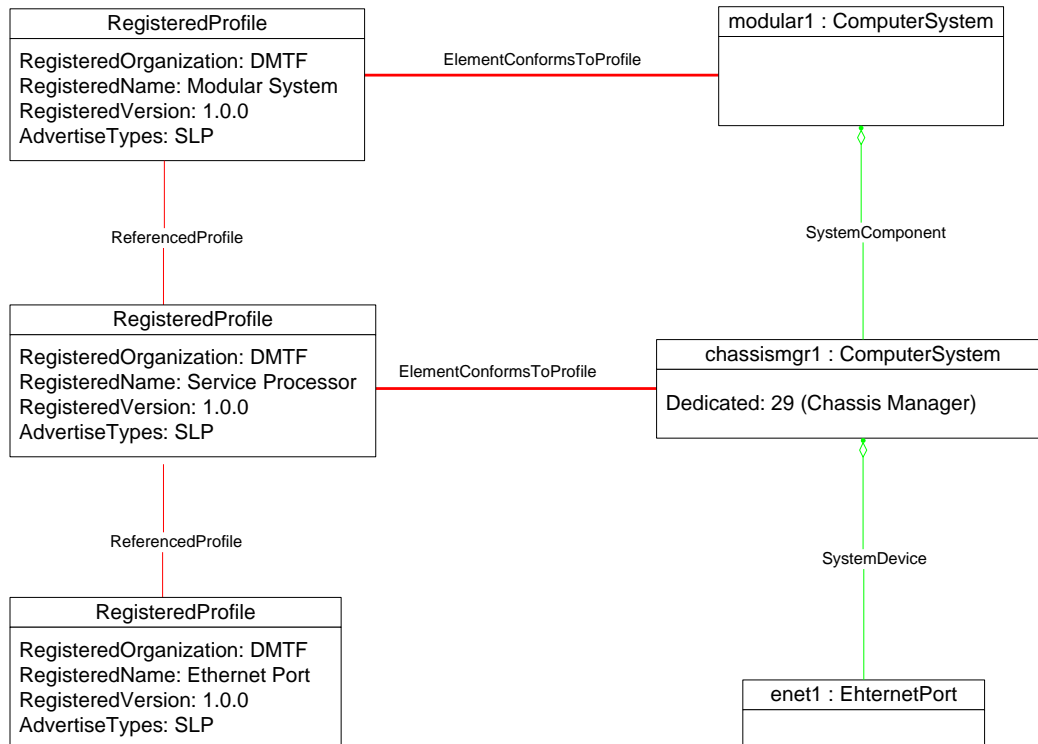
RegisteredProfile

RegisteredOrganization: DMTF
RegisteredName: Modular System
RegisteredVersion: 1.0.0
AdvertiseTypes: SLP

ElementConformsToProfile

modular1 : ComputerSystem

ReferencedProfile

SystemComponent

RegisteredProfile

RegisteredOrganization: DMTF
RegisteredName: Service Processor
RegisteredVersion: 1.0.0
AdvertiseTypes: SLP

ElementConformsToProfile

chassismgr1 : ComputerSystem

Dedicated: 29 (Chassis Manager)

ReferencedProfile

SystemDevice

RegisteredProfile

RegisteredOrganization: DMTF
RegisteredName: Ethernet Port
RegisteredVersion: 1.0.0
AdvertiseTypes: SLP

enet1 : EhternetPort